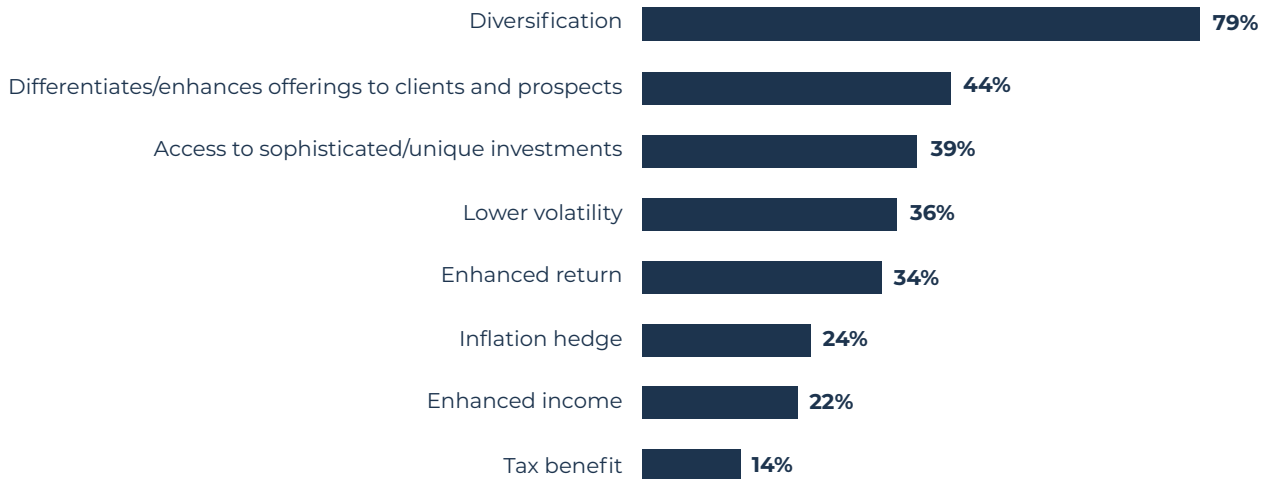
Diversification 79%

Differentiates/enhances offerings to clients and prospects 44%

Access to sophisticated/unique investments 39%

Lower volatility 36%

Enhanced return 34%

Inflation hedge 24%

Enhanced income 22%

Tax benefit 14%